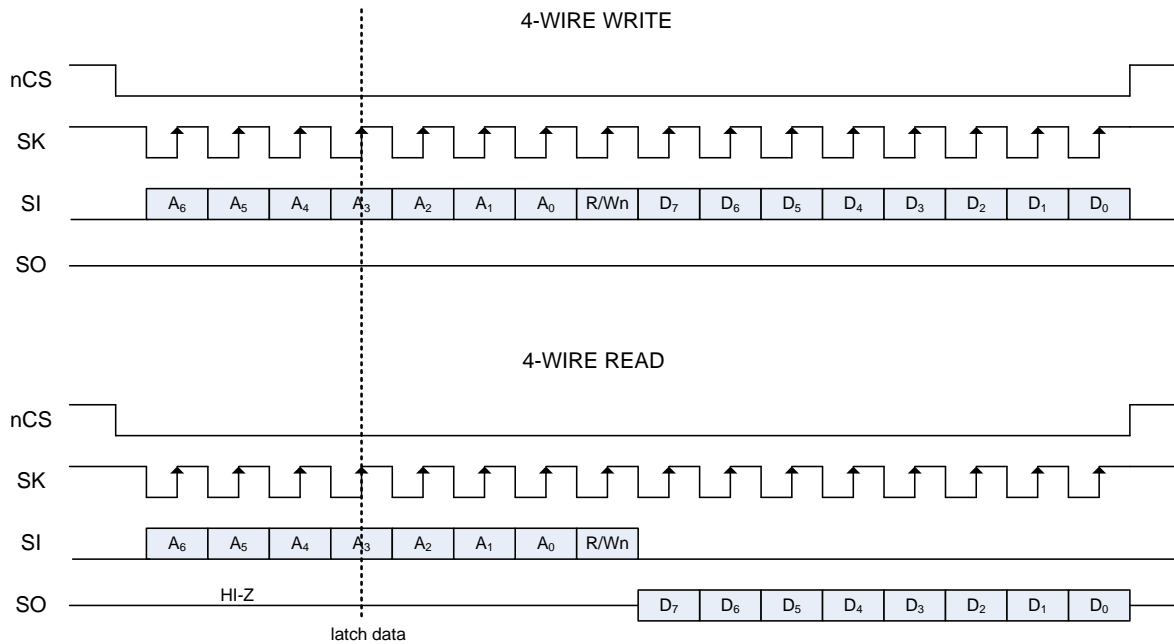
4-WIRE WRITE

nCS

SK

SI

| $A_6$ | $A_5$ | $A_4$ | $A_3$ | $A_2$ | $A_1$ | $A_0$ | R/Wn | $D_7$ | $D_6$ | $D_5$ | $D_4$ | $D_3$ | $D_2$ | $D_1$ | $D_0$ |
|---|---|---|---|---|---|---|---|---|---|---|---|---|---|---|---|

SO

4-WIRE READ

nCS

SK

SI

| $A_6$ | $A_5$ | $A_4$ | $A_3$ | $A_2$ | $A_1$ | $A_0$ | R/Wn |
|---|---|---|---|---|---|---|---|

SO

HI-Z

| $D_7$ | $D_6$ | $D_5$ | $D_4$ | $D_3$ | $D_2$ | $D_1$ | $D_0$ |
|---|---|---|---|---|---|---|---|

latch data